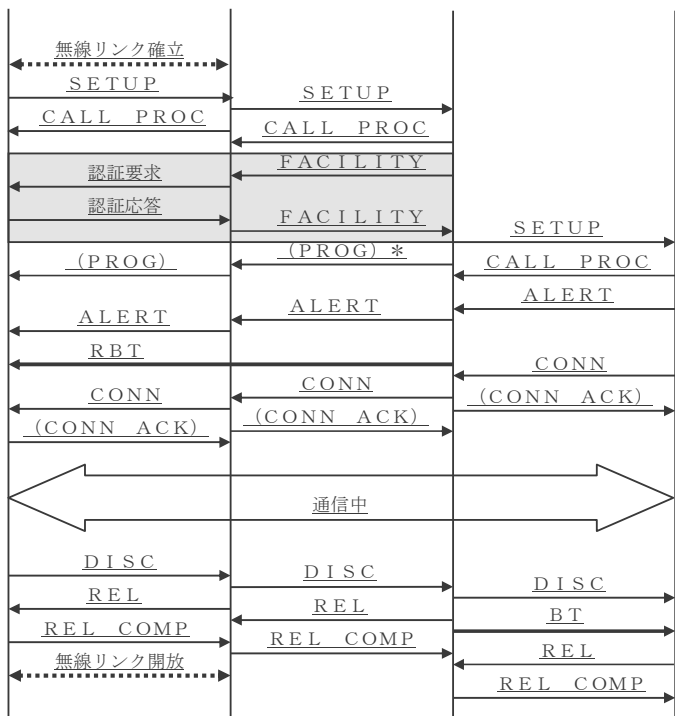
無線リンク確立

SETUP

SETUP

CALL PROC

CALL PROC

FACILITY

認証要求

認証応答

FACILITY

SETUP

(PROG)

(PROG) *

CALL PROC

ALERT

ALERT

ALERT

RBT

CONN

CONN

CONN

(CONN ACK)

(CONN ACK)

(CONN ACK)

通信中

DISC

DISC

DISC

REL

REL

BT

REL COMP

REL COMP

REL

無線リンク開放

REL COMP